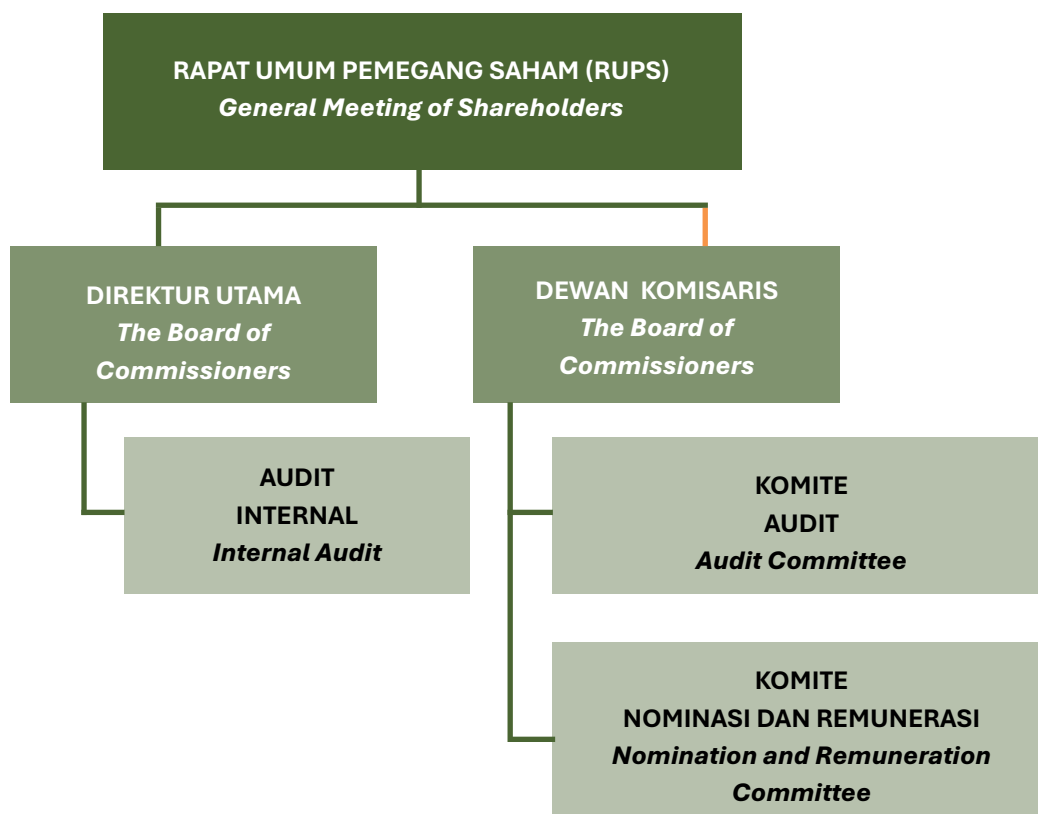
RAPAT UMUM PEMEGANG SAHAM (RUPS)
*General Meeting of Shareholders*

DIREKTUR UTAMA
*The Board of Commissioners*

DEWAN KOMISARIS
*The Board of Commissioners*

AUDIT INTERNAL
*Internal Audit*

KOMITE AUDIT
*Audit Committee*

KOMITE NOMINASI DAN REMUNERASI
*Nomination and Remuneration Committee*